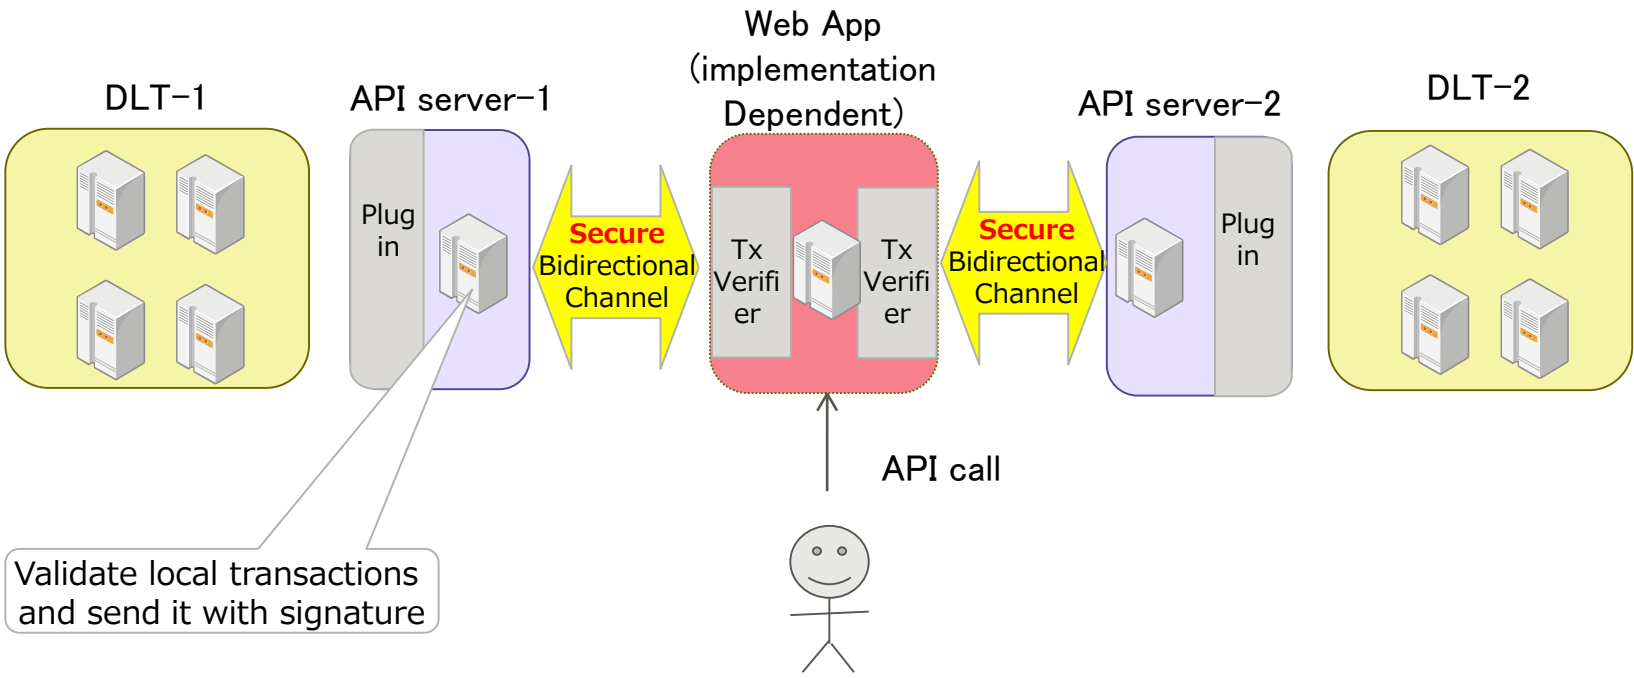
Web App (implementation Dependent)

DLT−1

API server−1

Plug in

Secure Bidirectional Channel

Tx Verifi er

Tx Verifi er

Secure Bidirectional Channel

API server−2

Plug in

DLT−2

API call

Validate local transactions and send it with signature